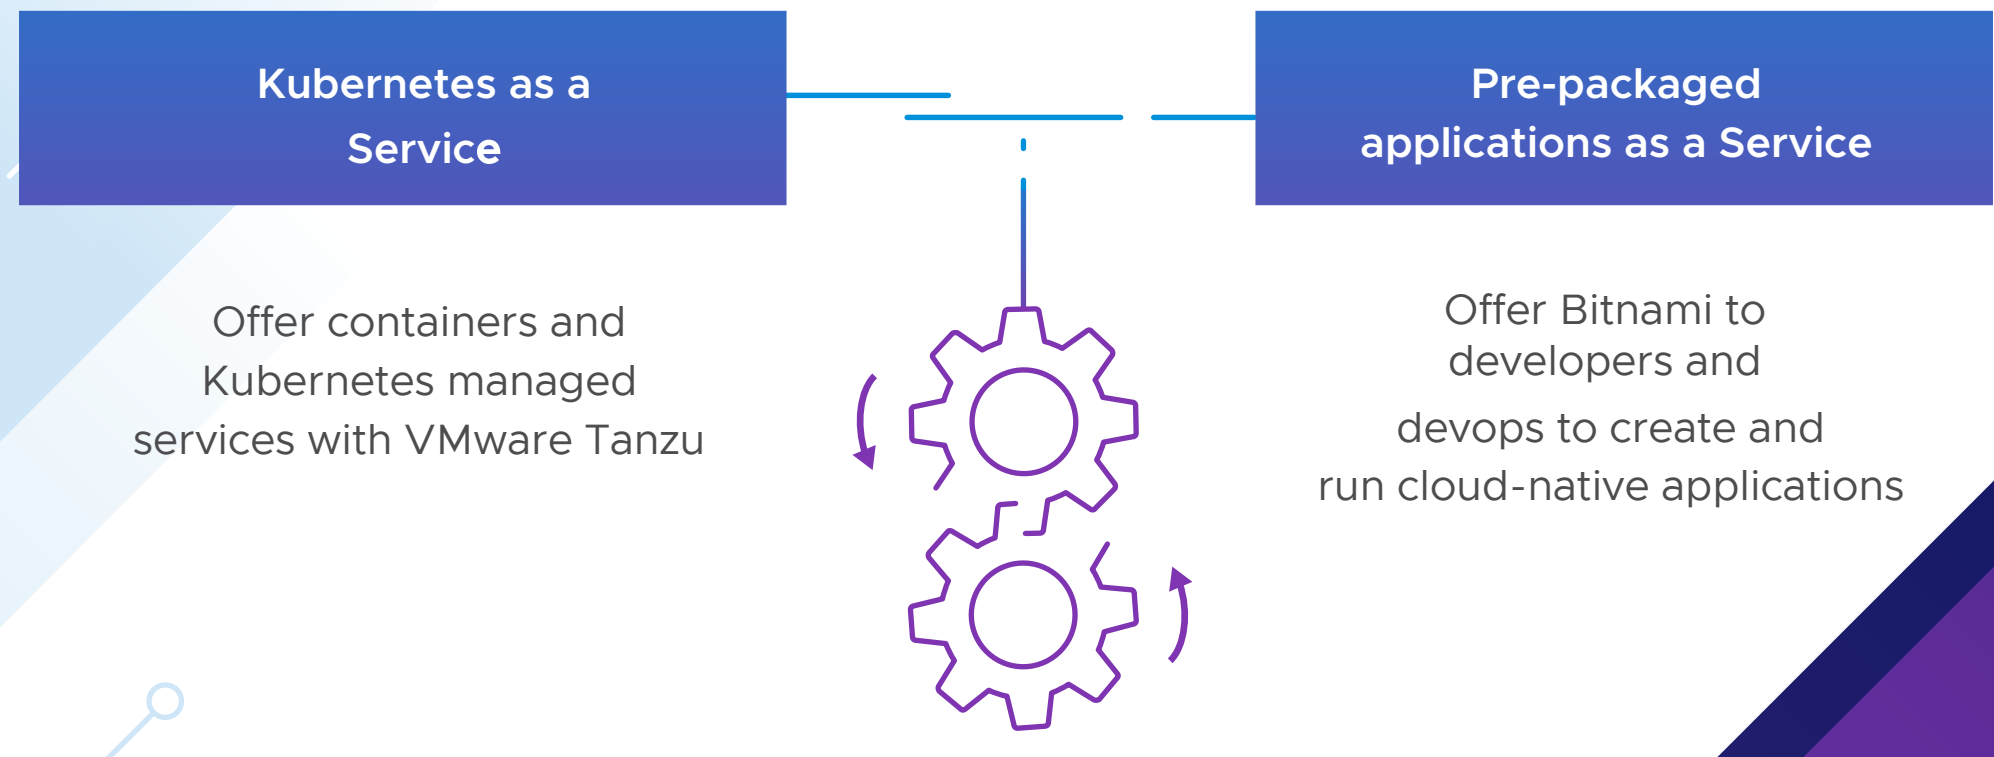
Kubernetes as a Service

Offer containers and Kubernetes managed services with VMware Tanzu

Pre-packaged applications as a Service

Offer Bitnami to developers and

devops to create and run cloud-native applications